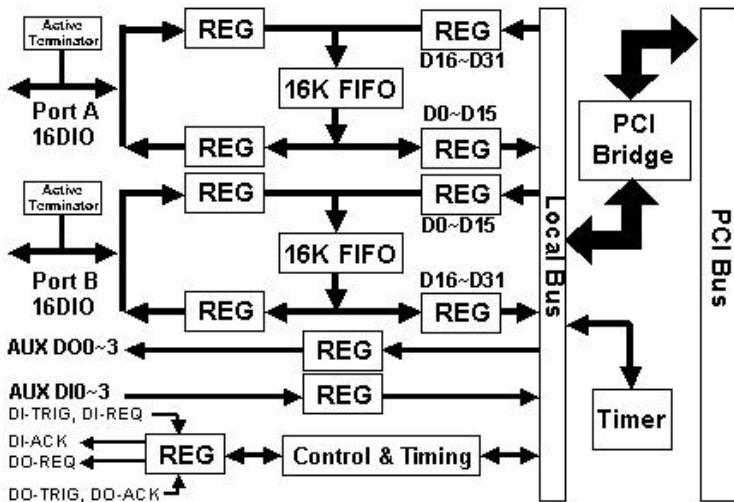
Active Terminator

REG

REG

D16~D31

16K FIFO

Port A 16DIO

D0~D15

REG

REG

PCI Bridge

Active Terminator

REG

REG

D0~D15

16K FIFO

Port B 16DIO

D16~D31

REG

REG

Local Bus

PCI Bus

AUX DO0~3

REG

AUX DI0~3

REG

DI-TRIG, DI-REQ

DI-ACK

DO-REQ

REG

Control & Timing

Timer

DO-TRIG, DO-ACK